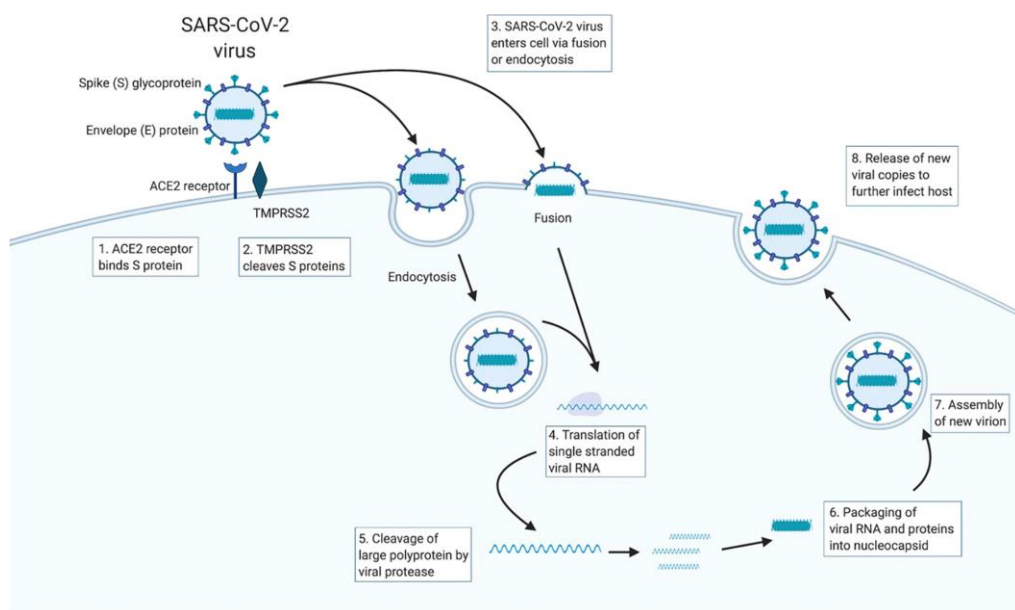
SARS-CoV-2 virus

Spike (S) glycoprotein

Envelope (E) protein

ACE2 receptor

TMPRSS2

3. SARS-CoV-2 virus enters cell via fusion or endocytosis

8. Release of new viral copies to further infect host

Fusion

1. ACE2 receptor binds S protein

2. TMPRSS2 cleaves S proteins

Endocytosis

4. Translation of single stranded viral RNA

7. Assembly of new virion

5. Cleavage of large polyprotein by viral protease

6. Packaging of viral RNA and proteins into nucleocapsid